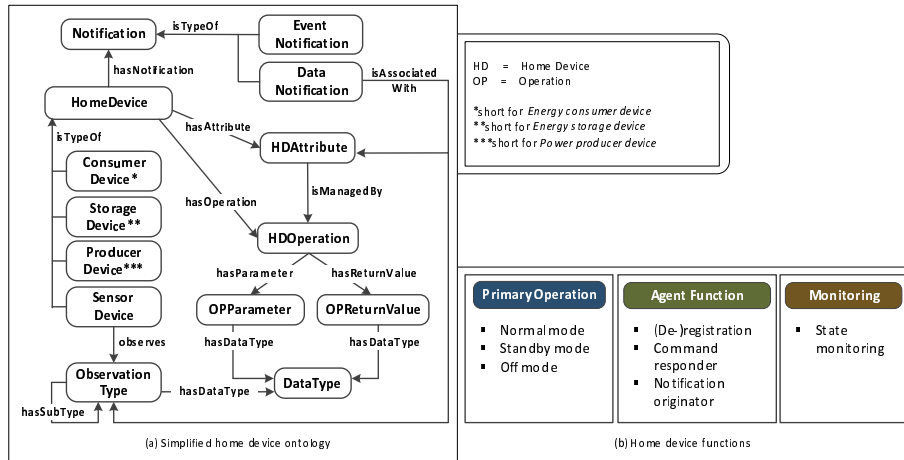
Notification

isTypeOf

Event Notification

Data Notification

isAssociated With

hasNotification

HomeDevice

hasAttribute

HDAttribute

isTypeOf

Consumer Device*

Storage Device**

Producer Device***

Sensor Device

hasOperation

isManagedBy

HDOperation

hasParameter

hasReturnValue

OPParameter

OPReturnValue

observes

hasDataType

hasDataType

Observation Type

hasDataType

DataType

hasSubType

(a) Simplified home device ontology

HD = Home Device
OP = Operation

*short for *Energy consumer device*
**short for *Energy storage device*
***short for *Power producer device*

Primary Operation
- Normal mode
- Standby mode
- Off mode

Agent Function
- (De-)registration
- Command responder
- Notification originator

Monitoring
- State monitoring

(b) Home device functions